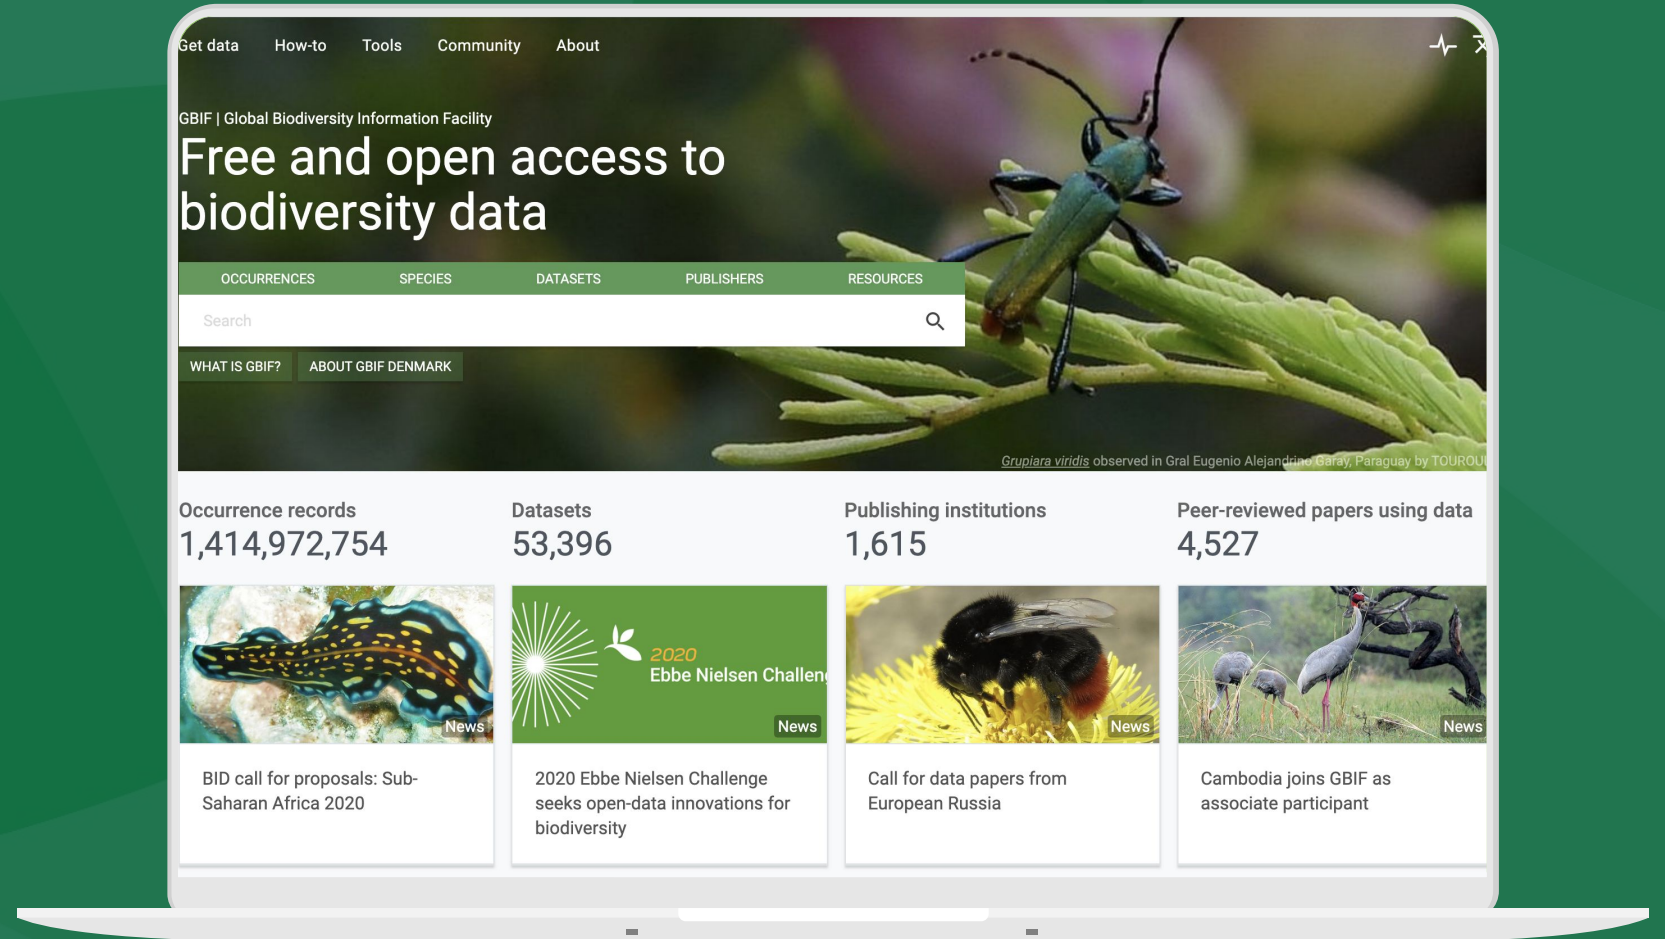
Get data How-to Tools Community About

GBIF | Global Biodiversity Information Facility

Free and open access to biodiversity data

OCCURRENCES SPECIES DATASETS PUBLISHERS RESOURCES

Search

WHAT IS GBIF? ABOUT GBIF DENMARK

Grupiara viridis observed in Gral Eugenio Alejandrino Garay, Paraguay by TOUROU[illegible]

Occurrence records
1,414,972,754

Datasets
53,396

Publishing institutions
1,615

Peer-reviewed papers using data
4,527

News

BID call for proposals: Sub-Saharan Africa 2020

2020
Ebbe Nielsen Challen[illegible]

News

2020 Ebbe Nielsen Challenge seeks open-data innovations for biodiversity

News

Call for data papers from European Russia

News

Cambodia joins GBIF as associate participant